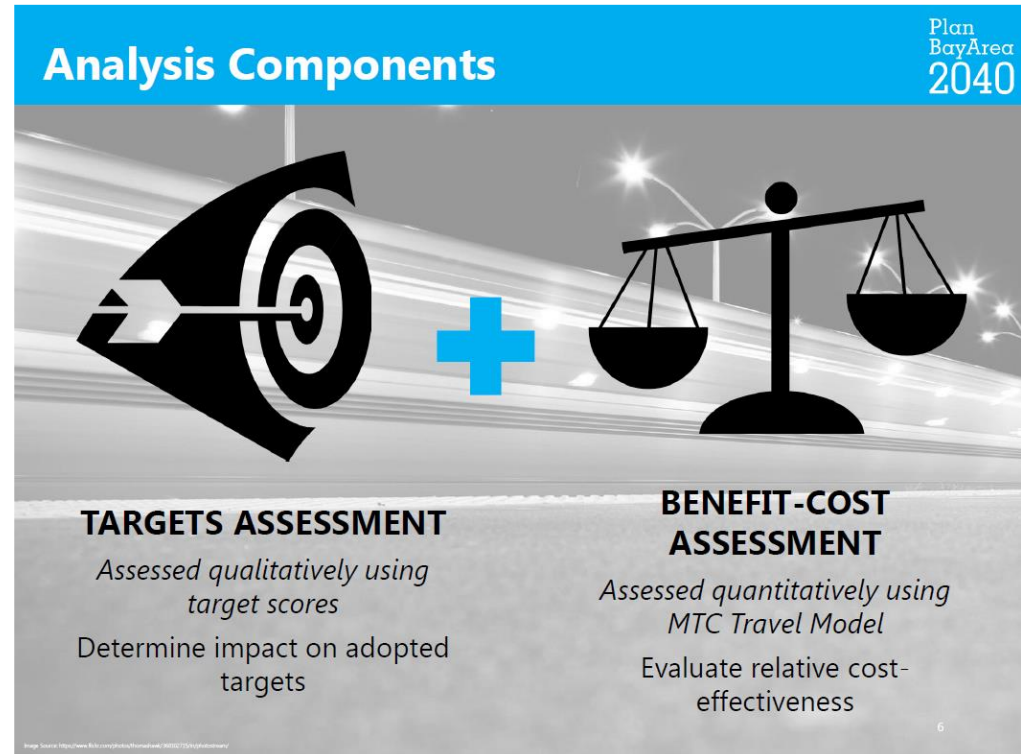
Analysis Components

Plan BayArea 2040

TARGETS ASSESSMENT

*Assessed qualitatively using target scores*

Determine impact on adopted targets

BENEFIT-COST ASSESSMENT

*Assessed quantitatively using MTC Travel Model*

Evaluate relative cost-effectiveness

Image Source: https://www.flickr.com/photos/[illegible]

6